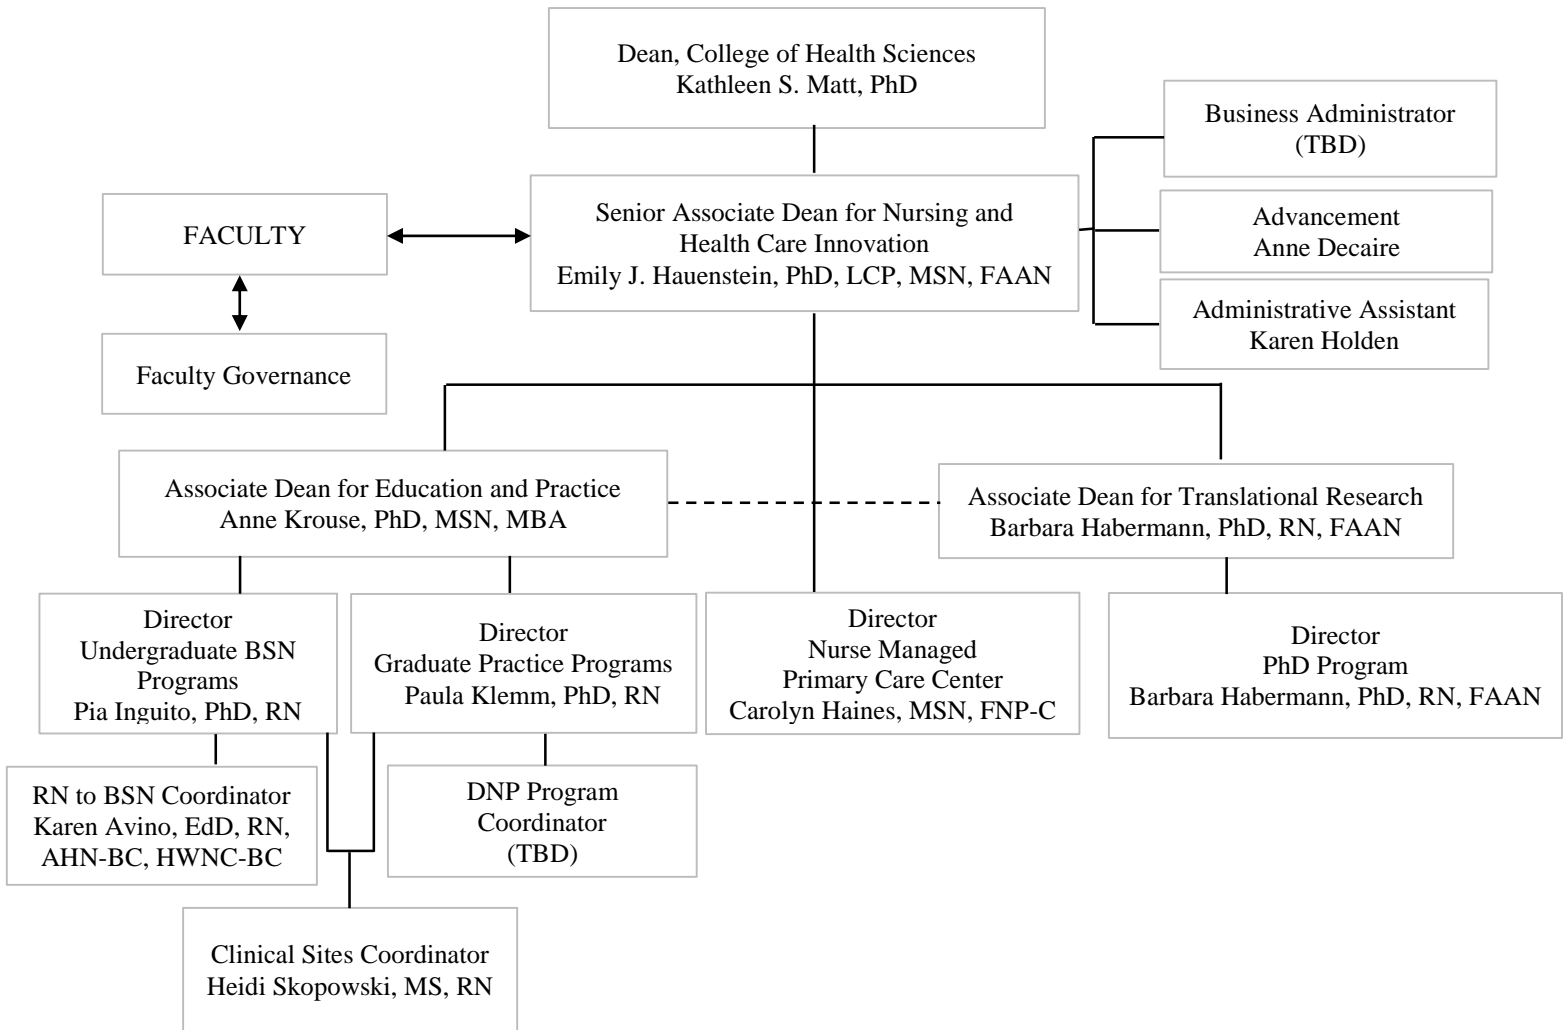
Dean, College of Health Sciences
Kathleen S. Matt, PhD

Business Administrator
(TBD)

FACULTY

Senior Associate Dean for Nursing and Health Care Innovation
Emily J. Hauenstein, PhD, LCP, MSN, FAAN

Advancement
Anne Decaire

Administrative Assistant
Karen Holden

Faculty Governance

Associate Dean for Education and Practice
Anne Krouse, PhD, MSN, MBA

Associate Dean for Translational Research
Barbara Habermann, PhD, RN, FAAN

Director
Undergraduate BSN Programs
Pia Inguito, PhD, RN

Director
Graduate Practice Programs
Paula Klemm, PhD, RN

Director
Nurse Managed Primary Care Center
Carolyn Haines, MSN, FNP-C

Director
PhD Program
Barbara Habermann, PhD, RN, FAAN

RN to BSN Coordinator
Karen Avino, EdD, RN, AHN-BC, HWNC-BC

DNP Program Coordinator
(TBD)

Clinical Sites Coordinator
Heidi Skopowski, MS, RN